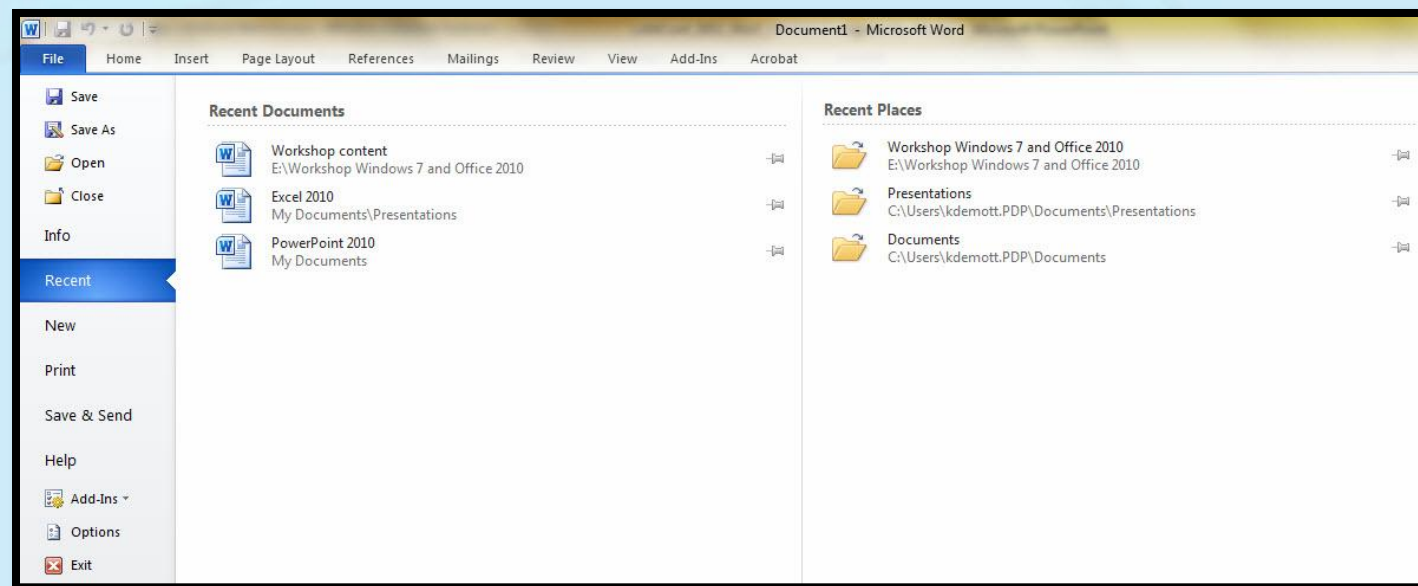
Document1 - Microsoft Word

File Home Insert Page Layout References Mailings Review View Add-Ins Acrobat

Save
Save As
Open
Close
Info
Recent
New
Print
Save & Send
Help
Add-Ins
Options
Exit

Recent Documents

Workshop content
E:\Workshop Windows 7 and Office 2010

Excel 2010
My Documents\Presentations

PowerPoint 2010
My Documents

Recent Places

Workshop Windows 7 and Office 2010
E:\Workshop Windows 7 and Office 2010

Presentations
C:\Users\kdemott.PDP\Documents\Presentations

Documents
C:\Users\kdemott.PDP\Documents